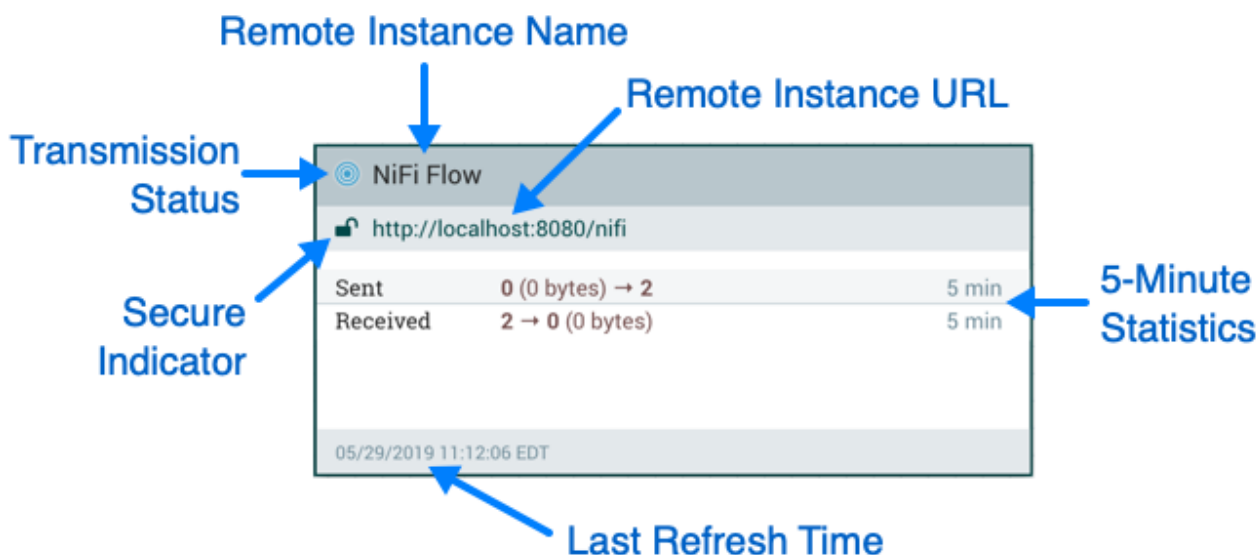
Remote Instance Name

Remote Instance URL

Transmission Status

NiFi Flow

http://localhost:8080/nifi

Secure Indicator

| Sent | 0 (0 bytes) → 2 | 5 min |
|---|---|---|
| Received | 2 → 0 (0 bytes) | 5 min |

5-Minute Statistics

05/29/2019 11:12:06 EDT

Last Refresh Time